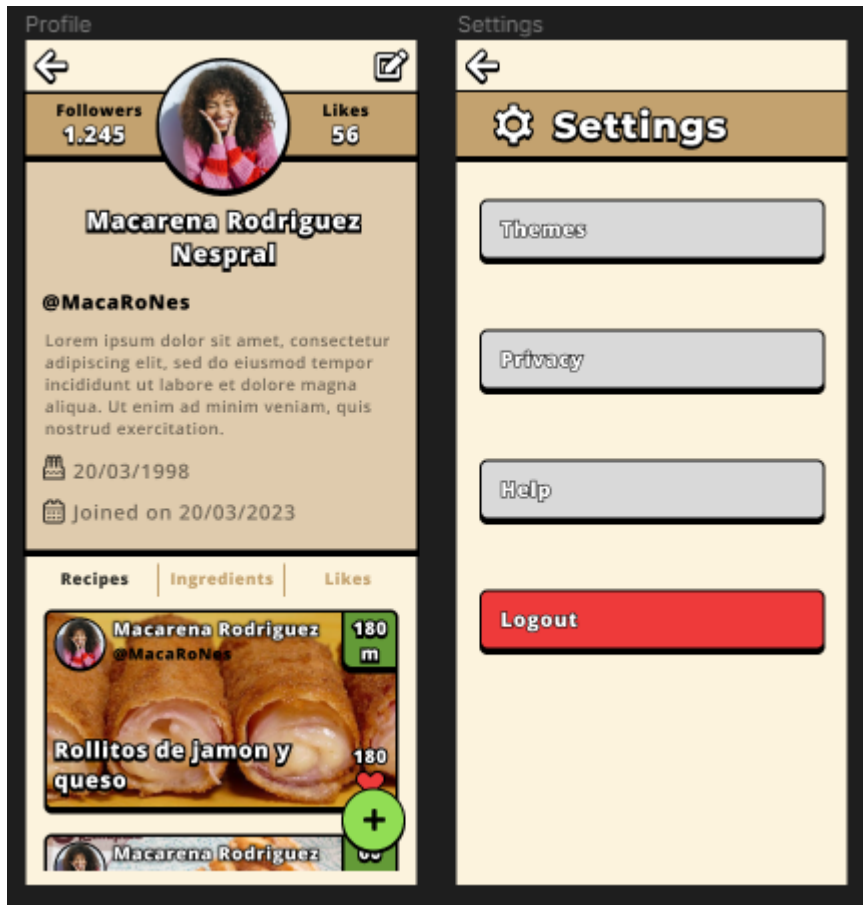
Profile

Followers
1.245

Likes
56

Macarena Rodriguez Nespral

@MacaRoNes

Lorem ipsum dolor sit amet, consectetur adipiscing elit, sed do eiusmod tempor incididunt ut labore et dolore magna aliqua. Ut enim ad minim veniam, quis nostrud exercitation.

20/03/1998

Joined on 20/03/2023

Recipes | Ingredients | Likes

Macarena Rodriguez
@MacaRoNes
180 m

Rollitos de jamon y queso
180

Macarena Rodriguez
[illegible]

Settings

Settings

Themes

Privacy

Help

Logout